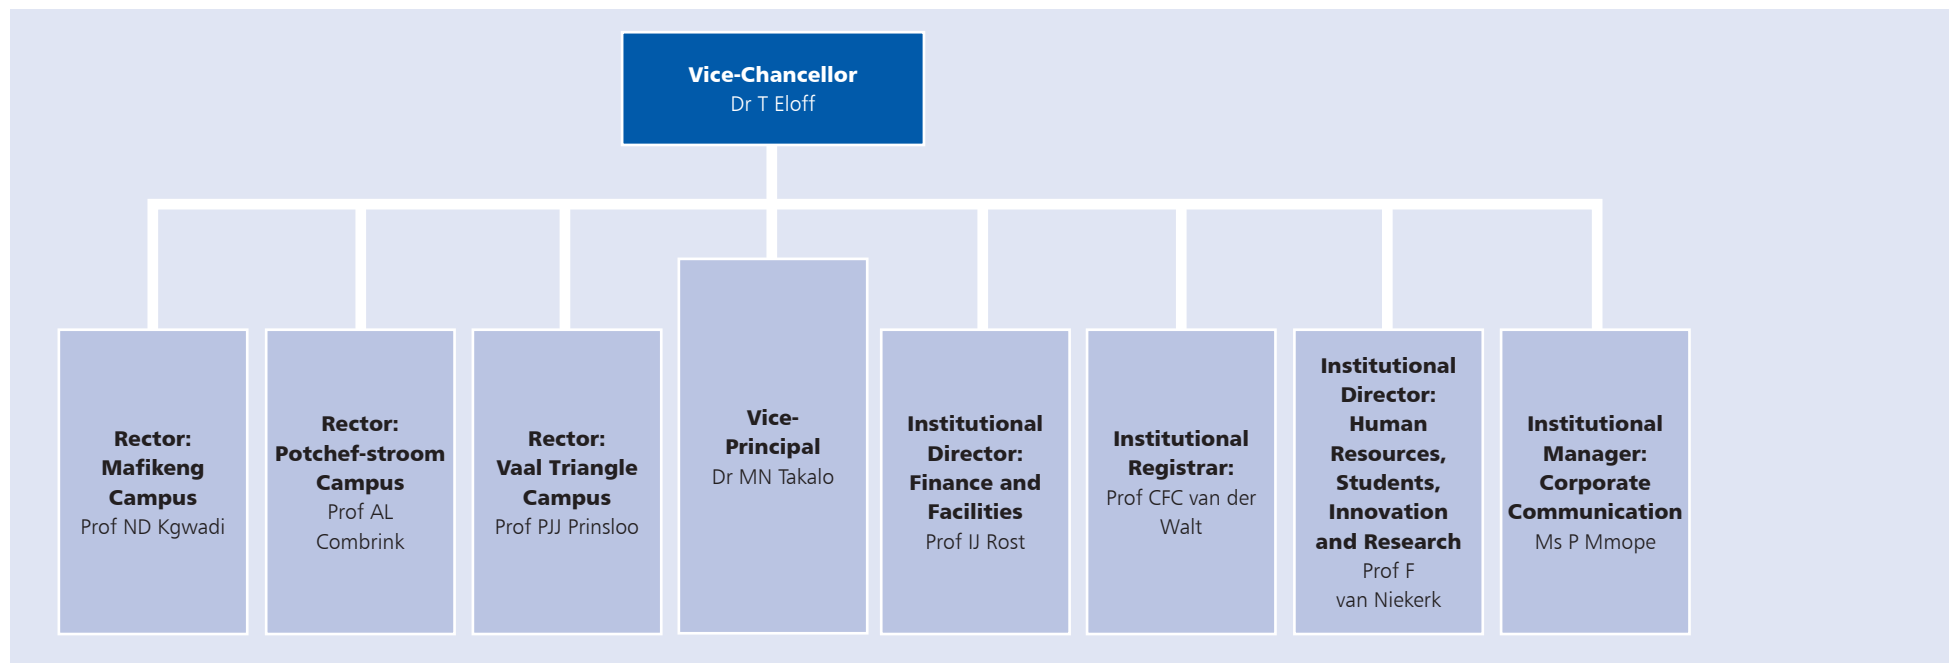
Vice-Chancellor
Dr T Eloff

Rector: Mafikeng Campus
Prof ND Kgwadi

Rector: Potchef-stroom Campus
Prof AL Combrink

Rector: Vaal Triangle Campus
Prof PJJ Prinsloo

Vice-Principal
Dr MN Takalo

Institutional Director: Finance and Facilities
Prof IJ Rost

Institutional Registrar:
Prof CFC van der Walt

Institutional Director: Human Resources, Students, Innovation and Research
Prof F van Niekerk

Institutional Manager: Corporate Communication
Ms P Mmope